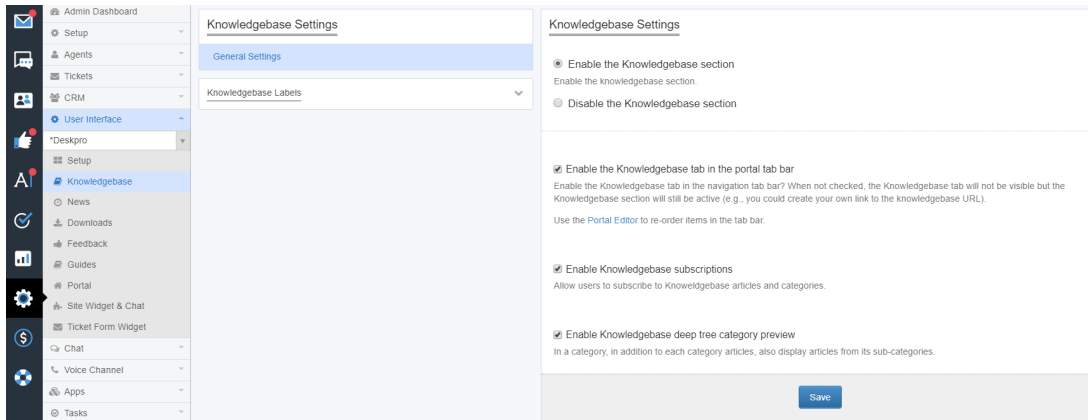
Admin Dashboard
Setup
Agents
Tickets
CRM
User Interface
*Deskpro
Setup
Knowledgebase
News
Downloads
Feedback
Guides
Portal
Site Widget & Chat
Ticket Form Widget
Chat
Voice Channel
Apps
Tasks

Knowledgebase Settings

General Settings

Knowledgebase Labels

Knowledgebase Settings

Enable the Knowledgebase section

Enable the knowledgebase section.

Disable the Knowledgebase section

Enable the Knowledgebase tab in the portal tab bar

Enable the Knowledgebase tab in the navigation tab bar? When not checked, the Knowledgebase tab will not be visible but the Knowledgebase section will still be active (e.g., you could create your own link to the knowledgebase URL).

Use the Portal Editor to re-order items in the tab bar.

Enable Knowledgebase subscriptions

Allow users to subscribe to Knoweldgebase articles and categories.

Enable Knowledgebase deep tree category preview

In a category, in addition to each category articles, also display articles from its sub-categories.

Save